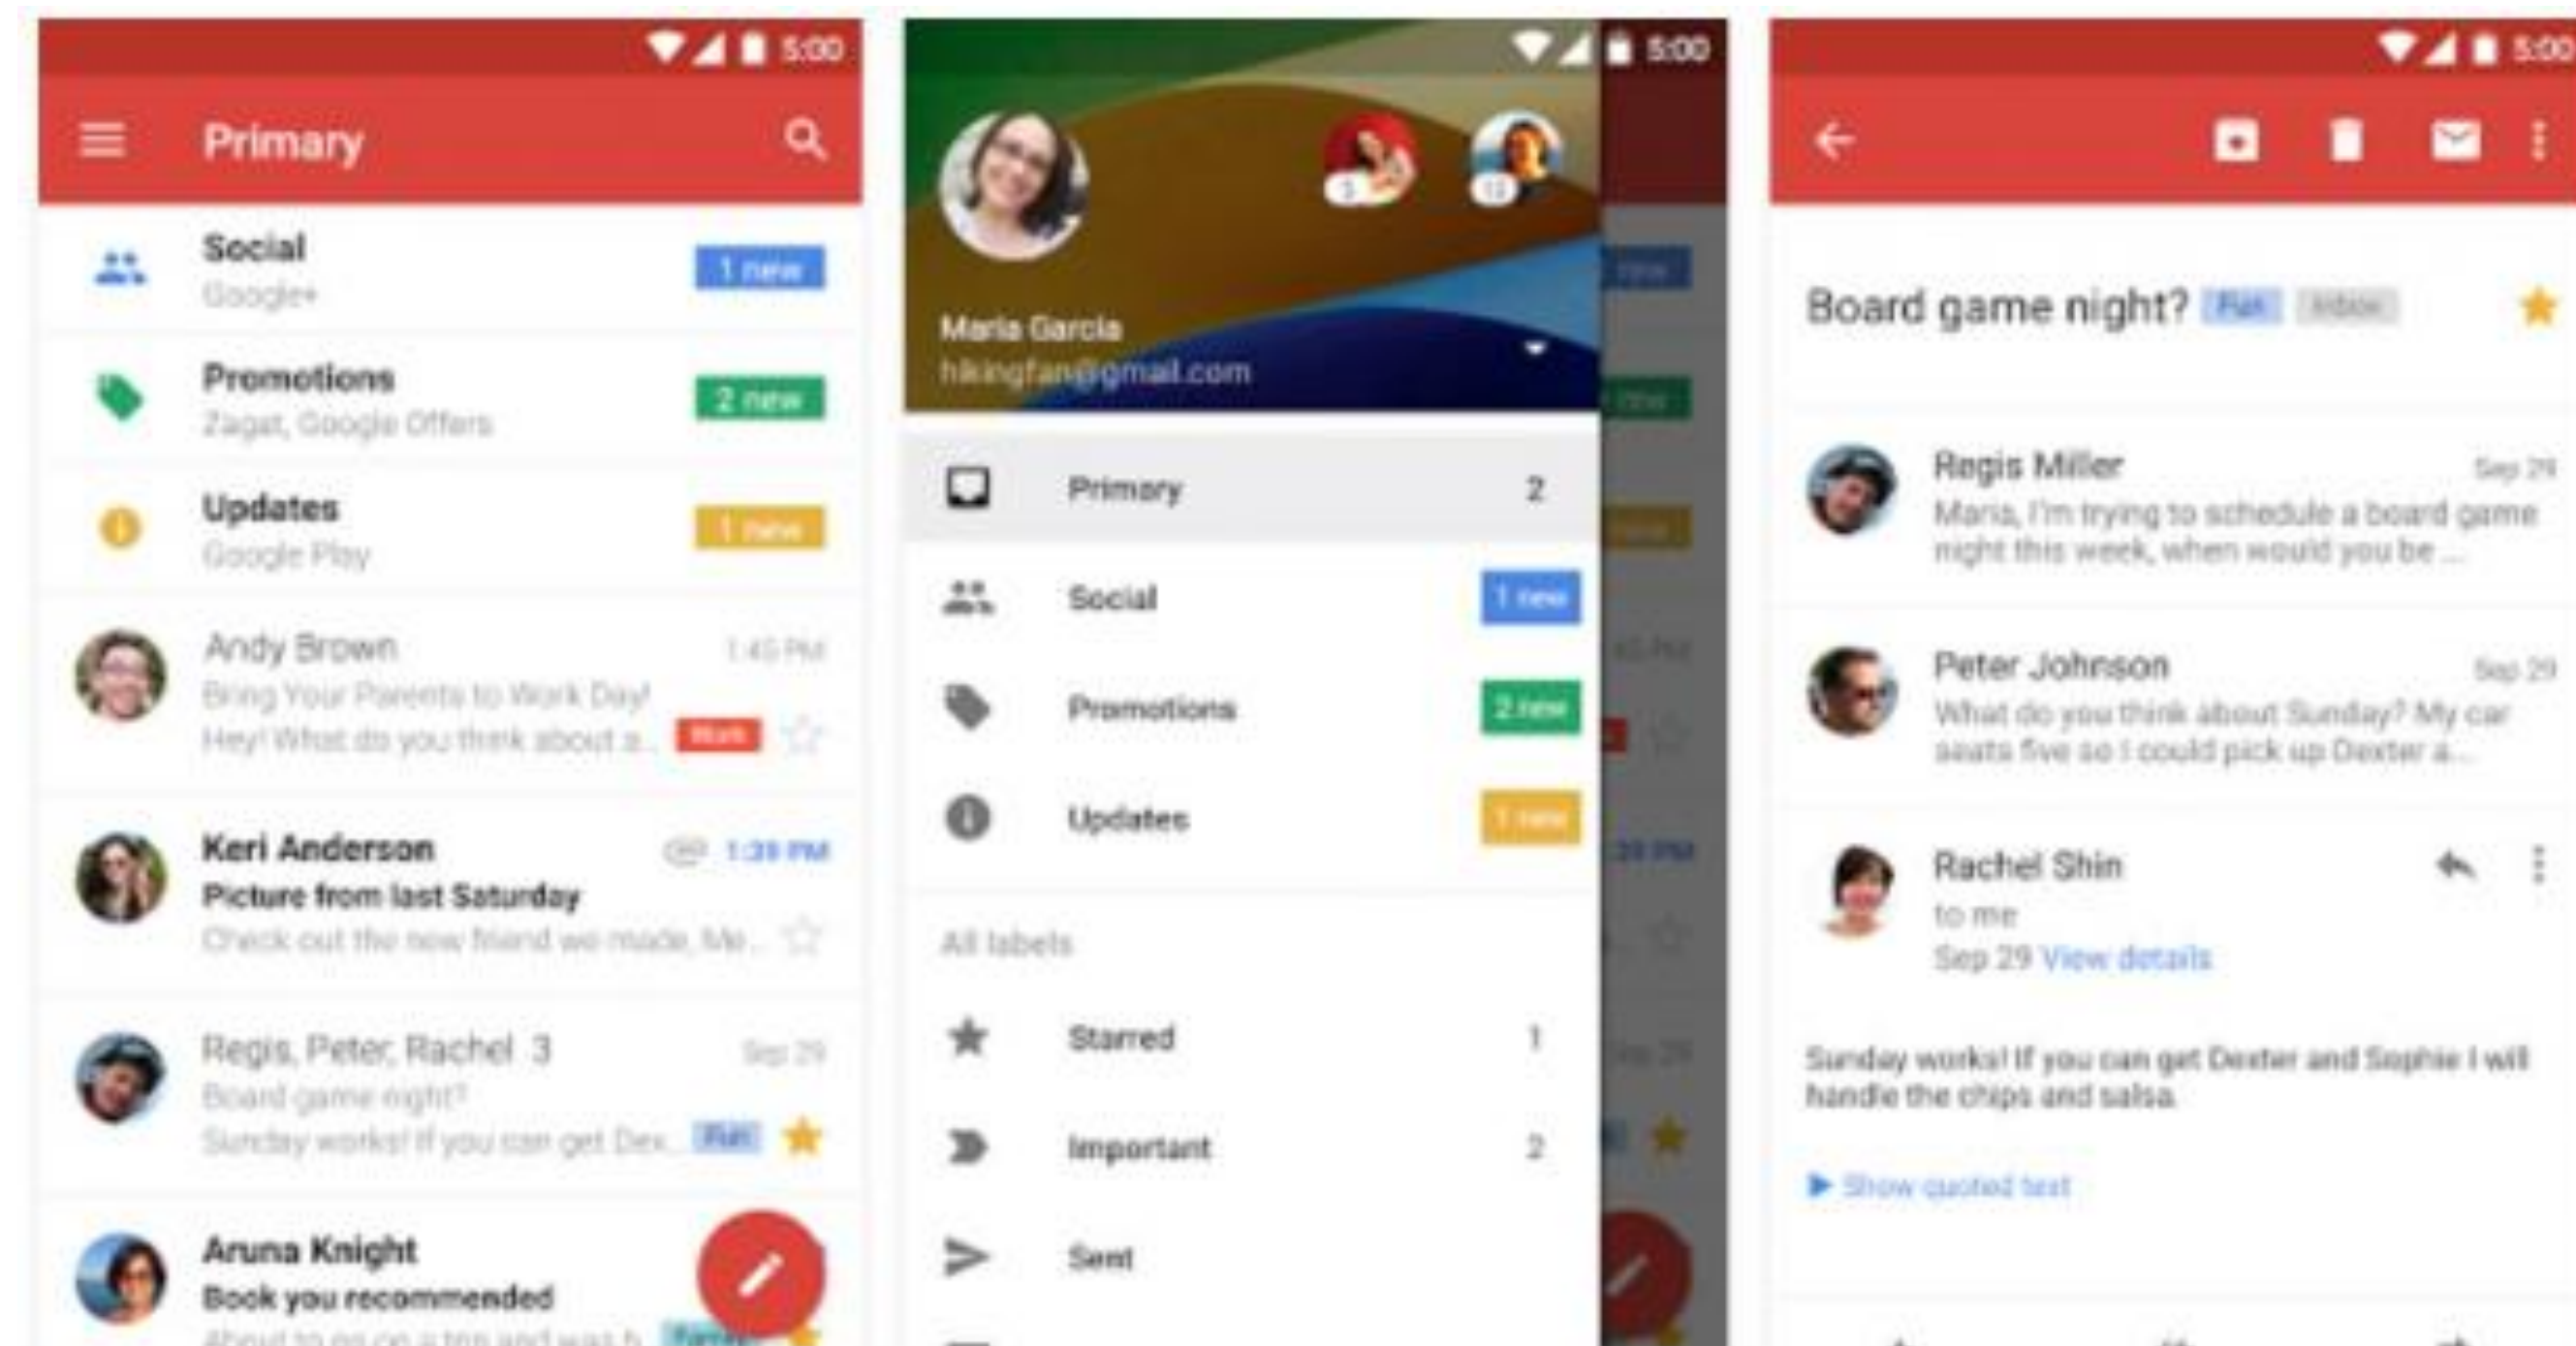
5:00

Primary

Social
Google+
1 new

Promotions
Zagat, Google Offers
2 new

Updates
Google Play
1 new

Andy Brown
1:45 PM
Bring Your Parents to Work Day!
Hey! What do you think about a...
Work

Keri Anderson
1:39 PM
Picture from last Saturday
Check out the new friend we made, Me...

Regis, Peter, Rachel 3
Sep 29
Board game night?
Sunday works! If you can get Dex...
Fun

Aruna Knight
Book you recommended
About to go on a trip and was h...
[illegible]

5:00

Maria Garcia
hikingfan@gmail.com

Primary 2

Social
1 new

Promotions
2 new

Updates
1 new

All labels

Starred 1

Important 2

Sent

5:00

Board game night? Fun Inbox

Regis Miller
Sep 29
Maria, I'm trying to schedule a board game night this week, when would you be ...

Peter Johnson
Sep 29
What do you think about Sunday? My car seats five so I could pick up Dexter a...

Rachel Shin
to me
Sep 29 View details

Sunday works! If you can get Dexter and Sophie I will handle the chips and salsa.

Show quoted text